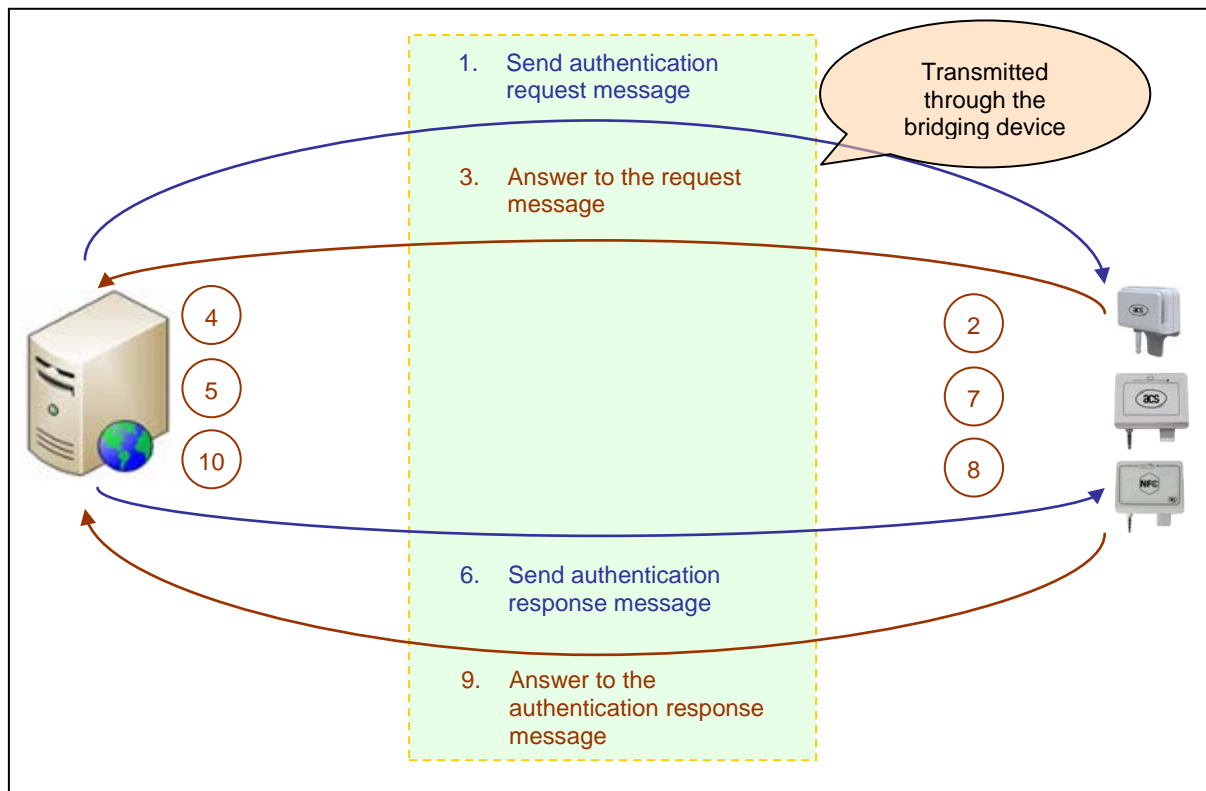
1. Send authentication request message

Transmitted through the bridging device

3. Answer to the request message

4

5

10

2

7

8

acs

acs

NFC

6. Send authentication response message

9. Answer to the authentication response message